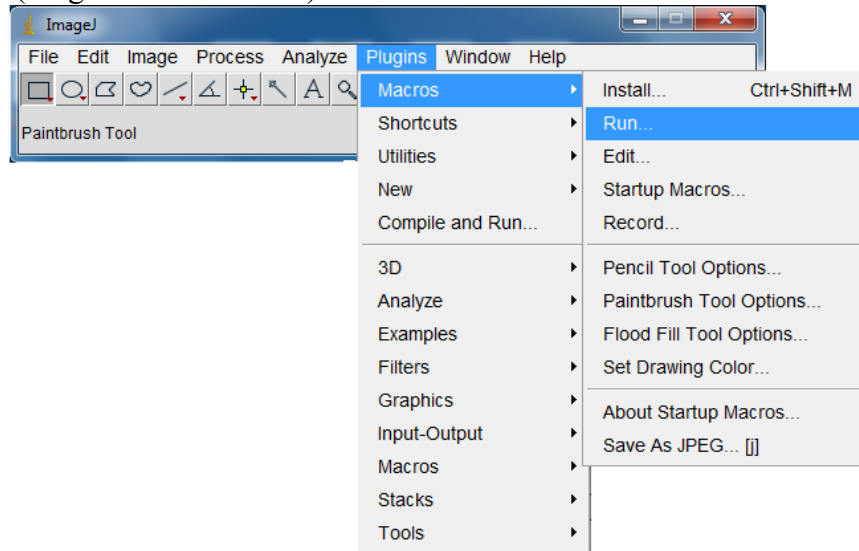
ImageJ

File Edit Image Process Analyze Plugins Window Help

Paintbrush Tool

Macros
Shortcuts
Utilities
New
Compile and Run...
3D
Analyze
Examples
Filters
Graphics
Input-Output
Macros
Stacks
Tools

Install... Ctrl+Shift+M
Run...
Edit...
Startup Macros...
Record...
Pencil Tool Options...
Paintbrush Tool Options...
Flood Fill Tool Options...
Set Drawing Color...
About Startup Macros...
Save As JPEG... [j]